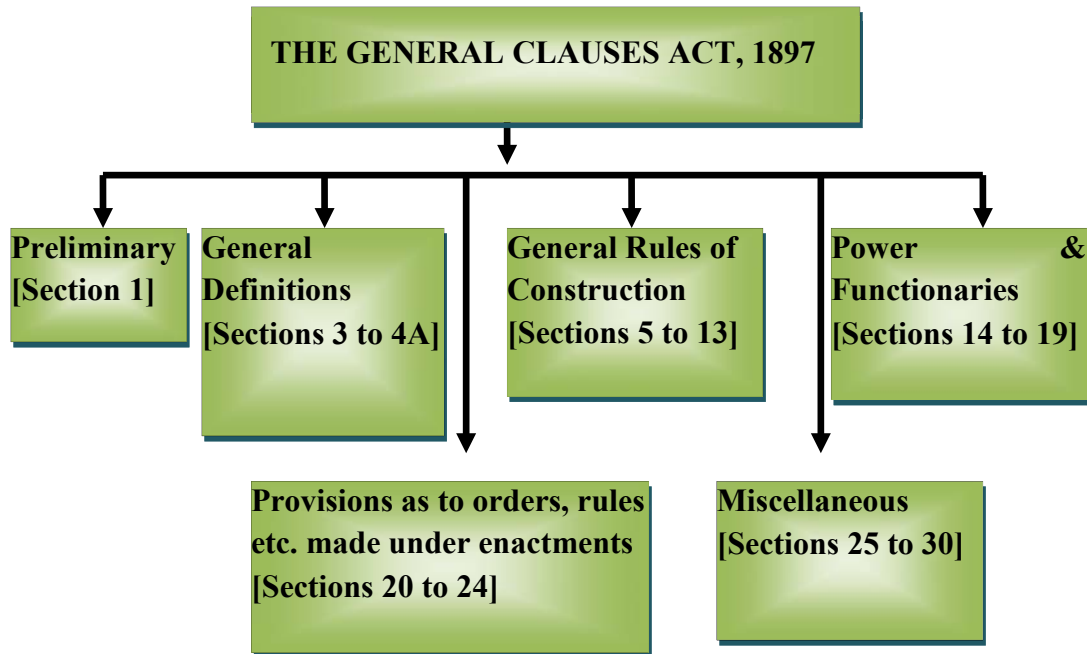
THE GENERAL CLAUSES ACT, 1897

Preliminary [Section 1]

General Definitions [Sections 3 to 4A]

General Rules of Construction [Sections 5 to 13]

Power & Functionaries [Sections 14 to 19]

Provisions as to orders, rules etc. made under enactments [Sections 20 to 24]

Miscellaneous [Sections 25 to 30]